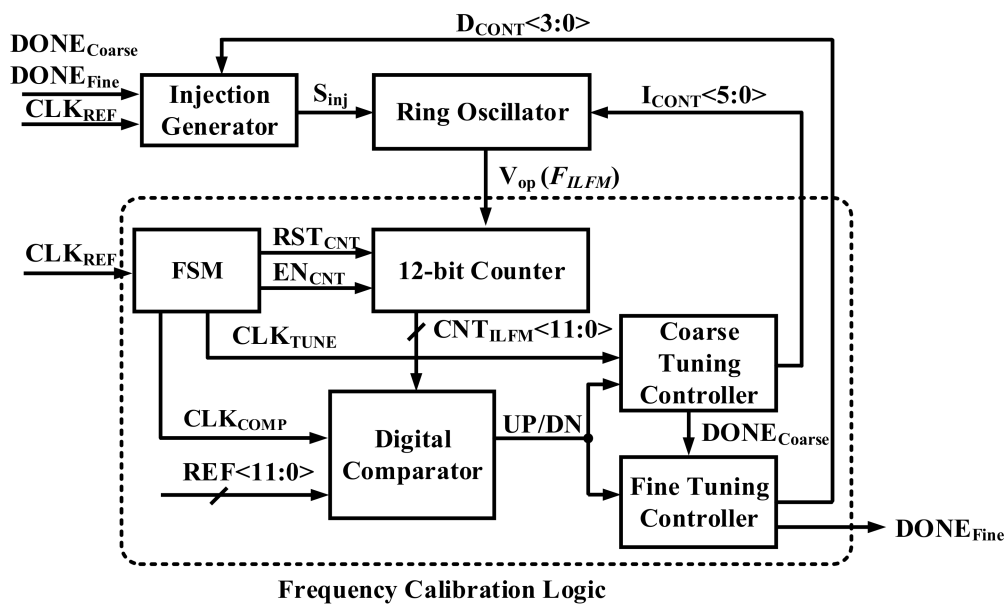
$D_{CONT}$<3:0>

$DONE_{Coarse}$
$DONE_{Fine}$
$CLK_{REF}$

Injection Generator

$S_{inj}$

Ring Oscillator

$I_{CONT}$<5:0>

$V_{op}$ ($F_{ILFM}$)

$CLK_{REF}$

FSM

$RST_{CNT}$
$EN_{CNT}$

12-bit Counter

$CLK_{TUNE}$

$CNT_{ILFM}$<11:0>

Coarse Tuning Controller

$CLK_{COMP}$

Digital Comparator

UP/DN

$DONE_{Coarse}$

REF<11:0>

Fine Tuning Controller

$DONE_{Fine}$

Frequency Calibration Logic